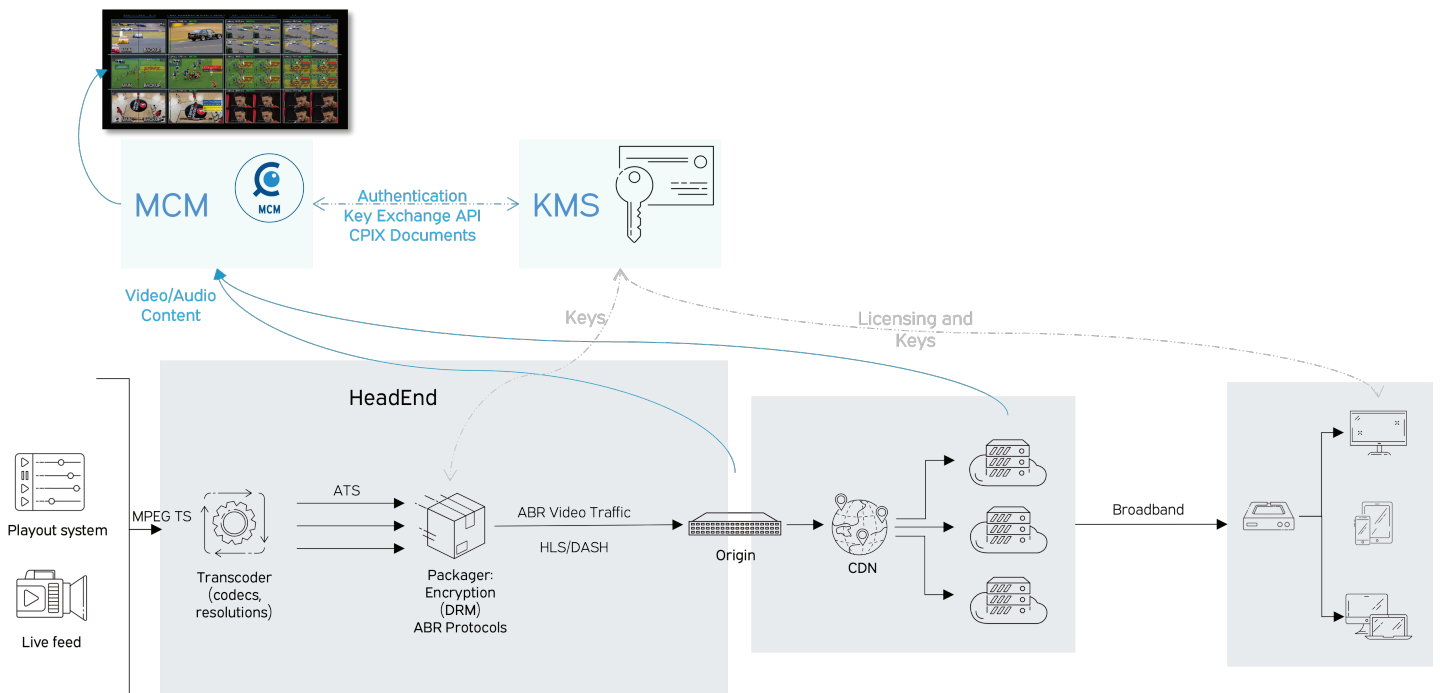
MCM

MCM

Authentication
Key Exchange API
CPIX Documents

KMS

Video/Audio
Content

Keys

Licensing and
Keys

HeadEnd

Playout system

Live feed

MPEG TS

Transcoder
(codecs,
resolutions)

ATS

Packager:
Encryption
(DRM)
ABR Protocols

ABR Video Traffic

HLS/DASH

Origin

CDN

Broadband